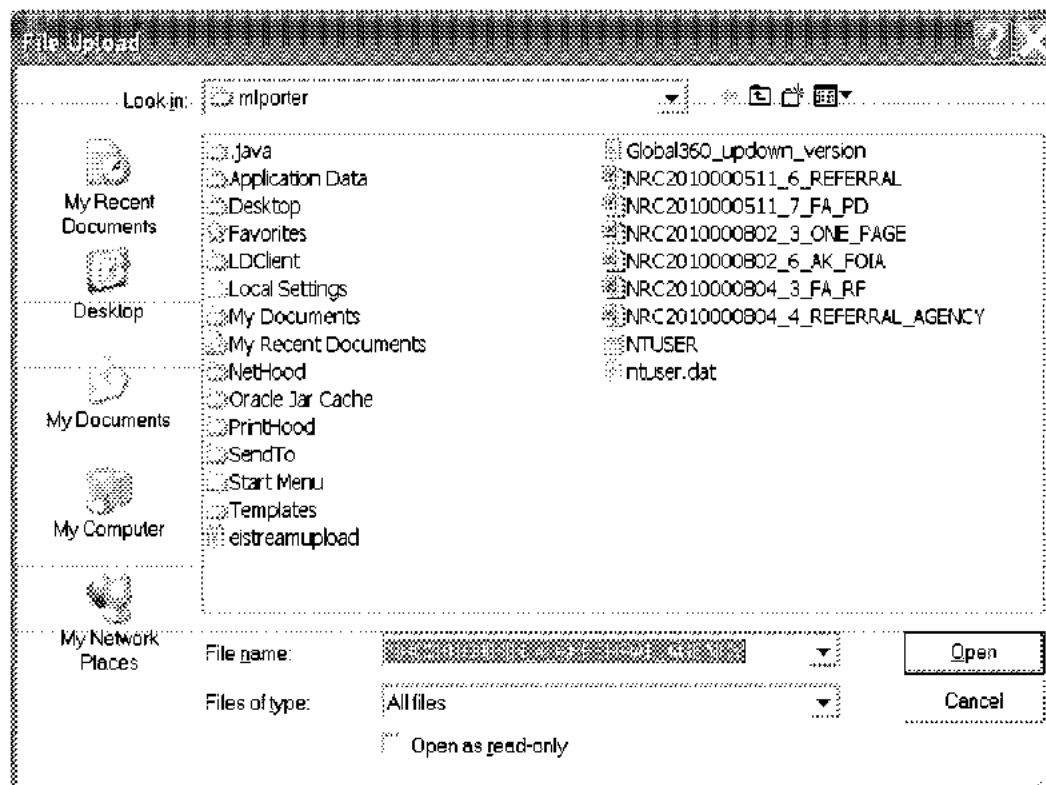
File Upload

Look in: mlporter

My Recent Documents

Desktop

My Documents

My Computer

My Network Places

.java
Application Data
Desktop
Favorites
LDClient
Local Settings
My Documents
My Recent Documents
NetHood
Oracle Jar Cache
PrintHood
SendTo
Start Menu
Templates
eistreamupload

Global360_updown_version
NRC2010000511_6_REFERRAL
NRC2010000511_7_FA_PD
NRC2010000802_3_ONE_PAGE
NRC2010000802_6_AK_FOIA
NRC2010000804_3_FA_RF
NRC2010000804_4_REFERRAL_AGENCY
NTUSER
ntuser.dat

File name: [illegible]

Files of type: All files

Open as read-only

Open

Cancel